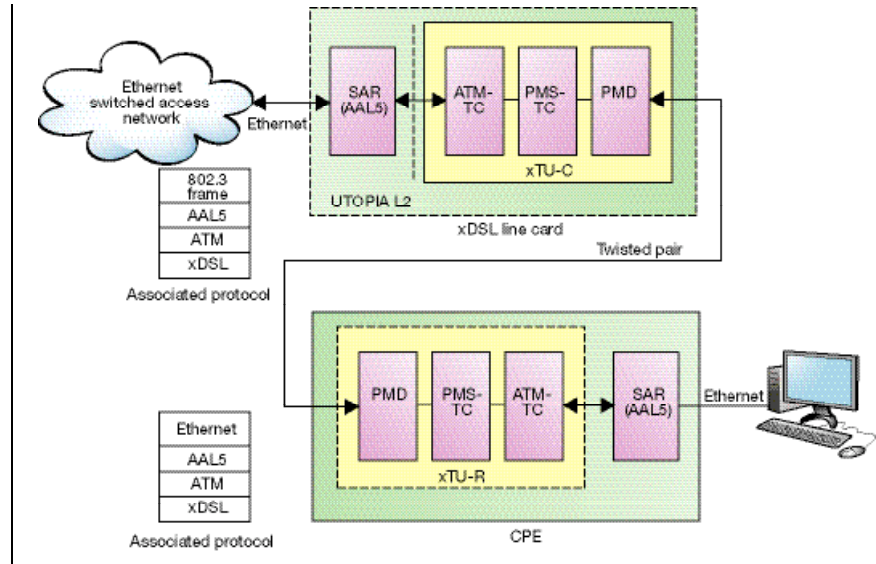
Ethernet switched access network

Ethernet

SAR (AAL5)

ATM-TC

PMS-TC

PMD

xTU-C

UTOPIA L2

xDSL line card

Twisted pair

| 802.3 frame |
|---|
| AAL5 |
| ATM |
| xDSL |

Associated protocol

PMD

PMS-TC

ATM-TC

xTU-R

SAR (AAL5)

Ethernet

CPE

| Ethernet |
|---|
| AAL5 |
| ATM |
| xDSL |

Associated protocol